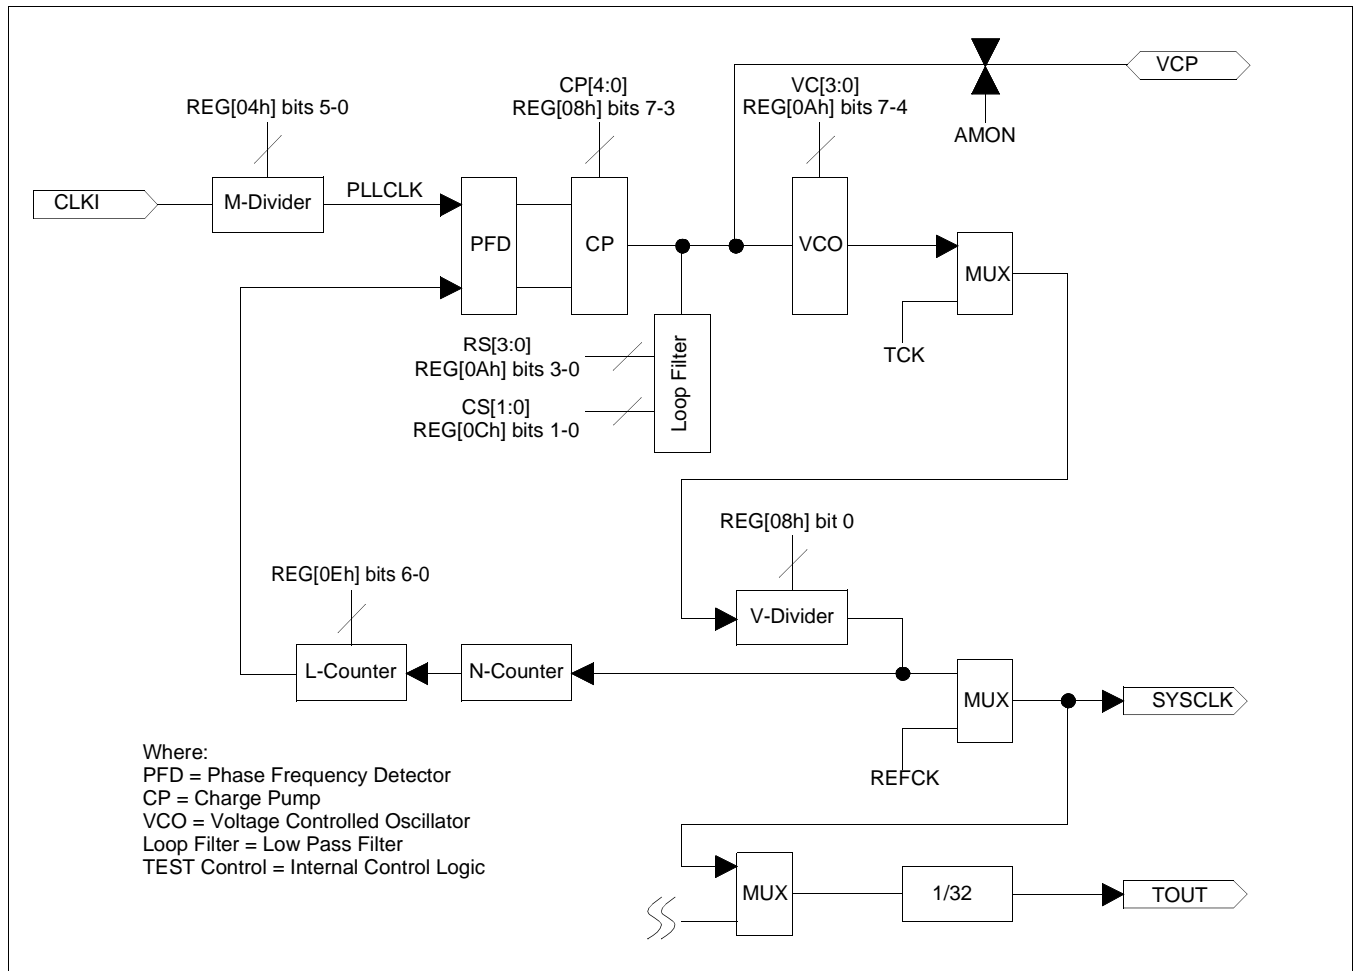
VCP

AMON

VC[3:0]
REG[0Ah] bits 7-4

CP[4:0]
REG[08h] bits 7-3

REG[04h] bits 5-0

CLKI

M-Divider

PLLCLK

PFD

CP

VCO

MUX

TCK

RS[3:0]
REG[0Ah] bits 3-0

CS[1:0]
REG[0Ch] bits 1-0

Loop Filter

REG[08h] bit 0

V-Divider

REG[0Eh] bits 6-0

L-Counter

N-Counter

MUX

SYSCLK

REFCK

Where:
PFD = Phase Frequency Detector
CP = Charge Pump
VCO = Voltage Controlled Oscillator
Loop Filter = Low Pass Filter
TEST Control = Internal Control Logic

MUX

1/32

TOUT